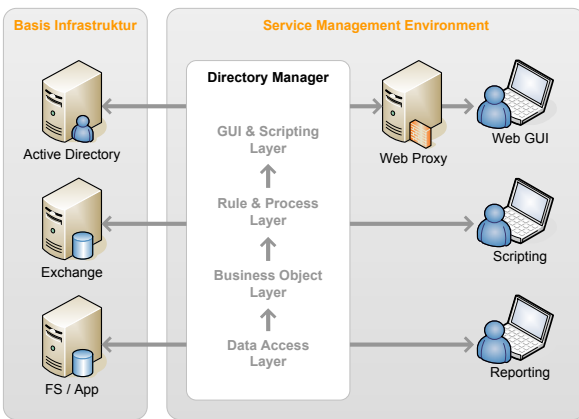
Basis Infrastruktur

Active Directory

Exchange

FS / App

Service Management Environment

Directory Manager

GUI & Scripting Layer

Rule & Process Layer

Business Object Layer

Data Access Layer

Web Proxy

Web GUI

Scripting

Reporting